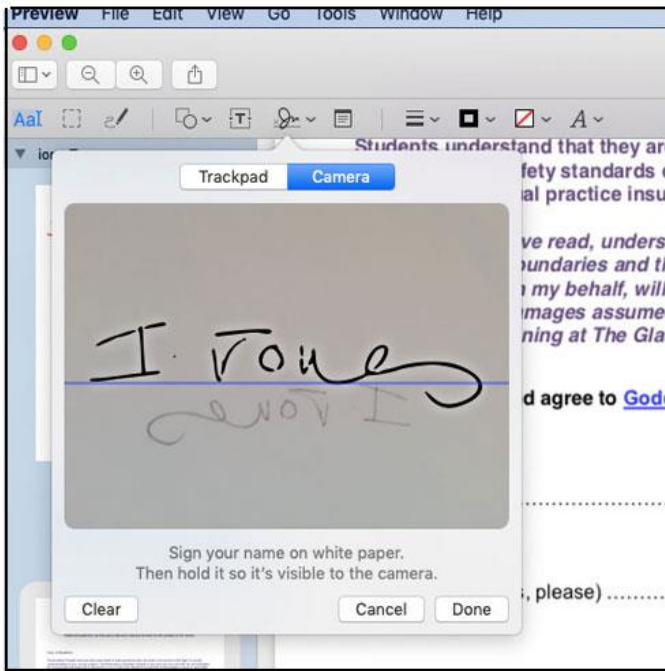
Preview File Edit View Go Tools Window Help

Students understand that they ar
fety standards
al practice insu

ve read, unders
oundaries and t
my behalf, wil
mages assume
ning at The Gla

d agree to Gode

, please) ..........

Trackpad Camera

I Vones

Sign your name on white paper.
Then hold it so it's visible to the camera.

Clear Cancel Done